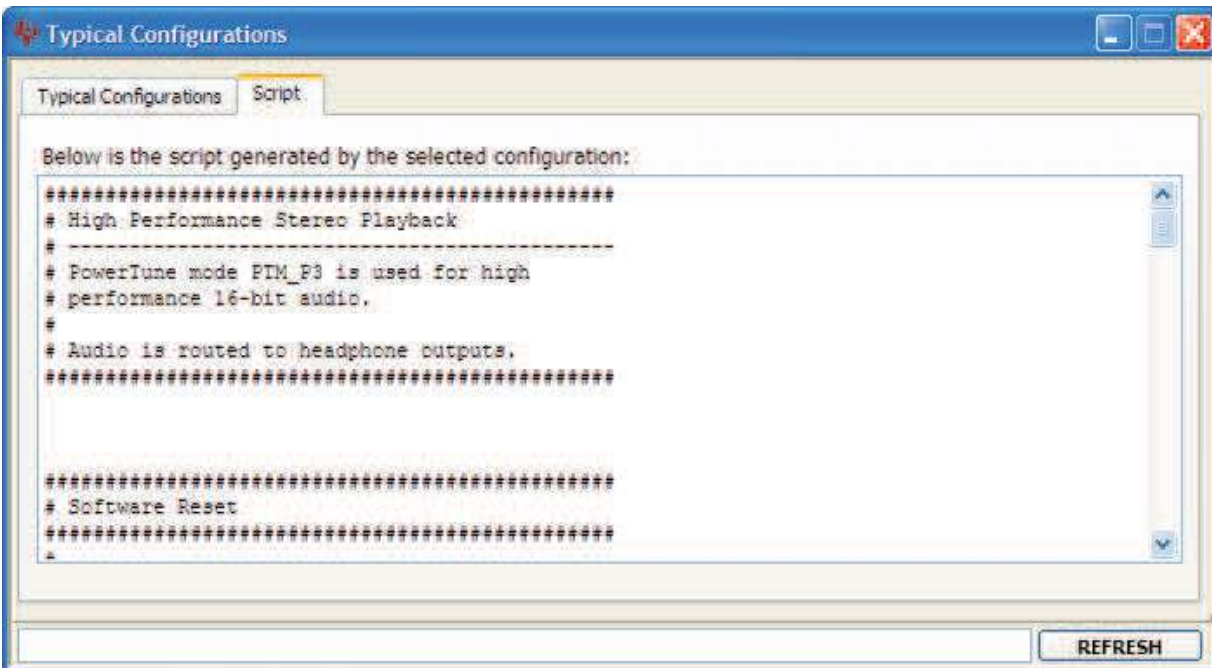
Typical Configurations

Typical Configurations | Script

Below is the script generated by the selected configuration:

###############################################
# High Performance Stereo Playback
# ---------------------------------------------
# PowerTune mode PTM_P3 is used for high
# performance 16-bit audio.
#
# Audio is routed to headphone outputs.
###############################################

###############################################
# Software Reset
###############################################

REFRESH